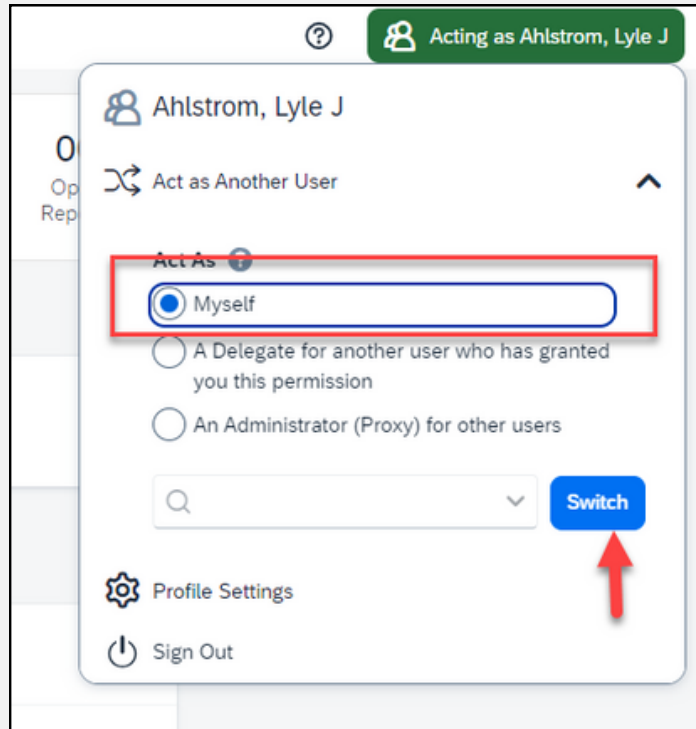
Acting as Ahlstrom, Lyle J

0(
Op
Rep

Ahlstrom, Lyle J

Act as Another User

Act As

Myself

A Delegate for another user who has granted you this permission

An Administrator (Proxy) for other users

Switch

Profile Settings

Sign Out